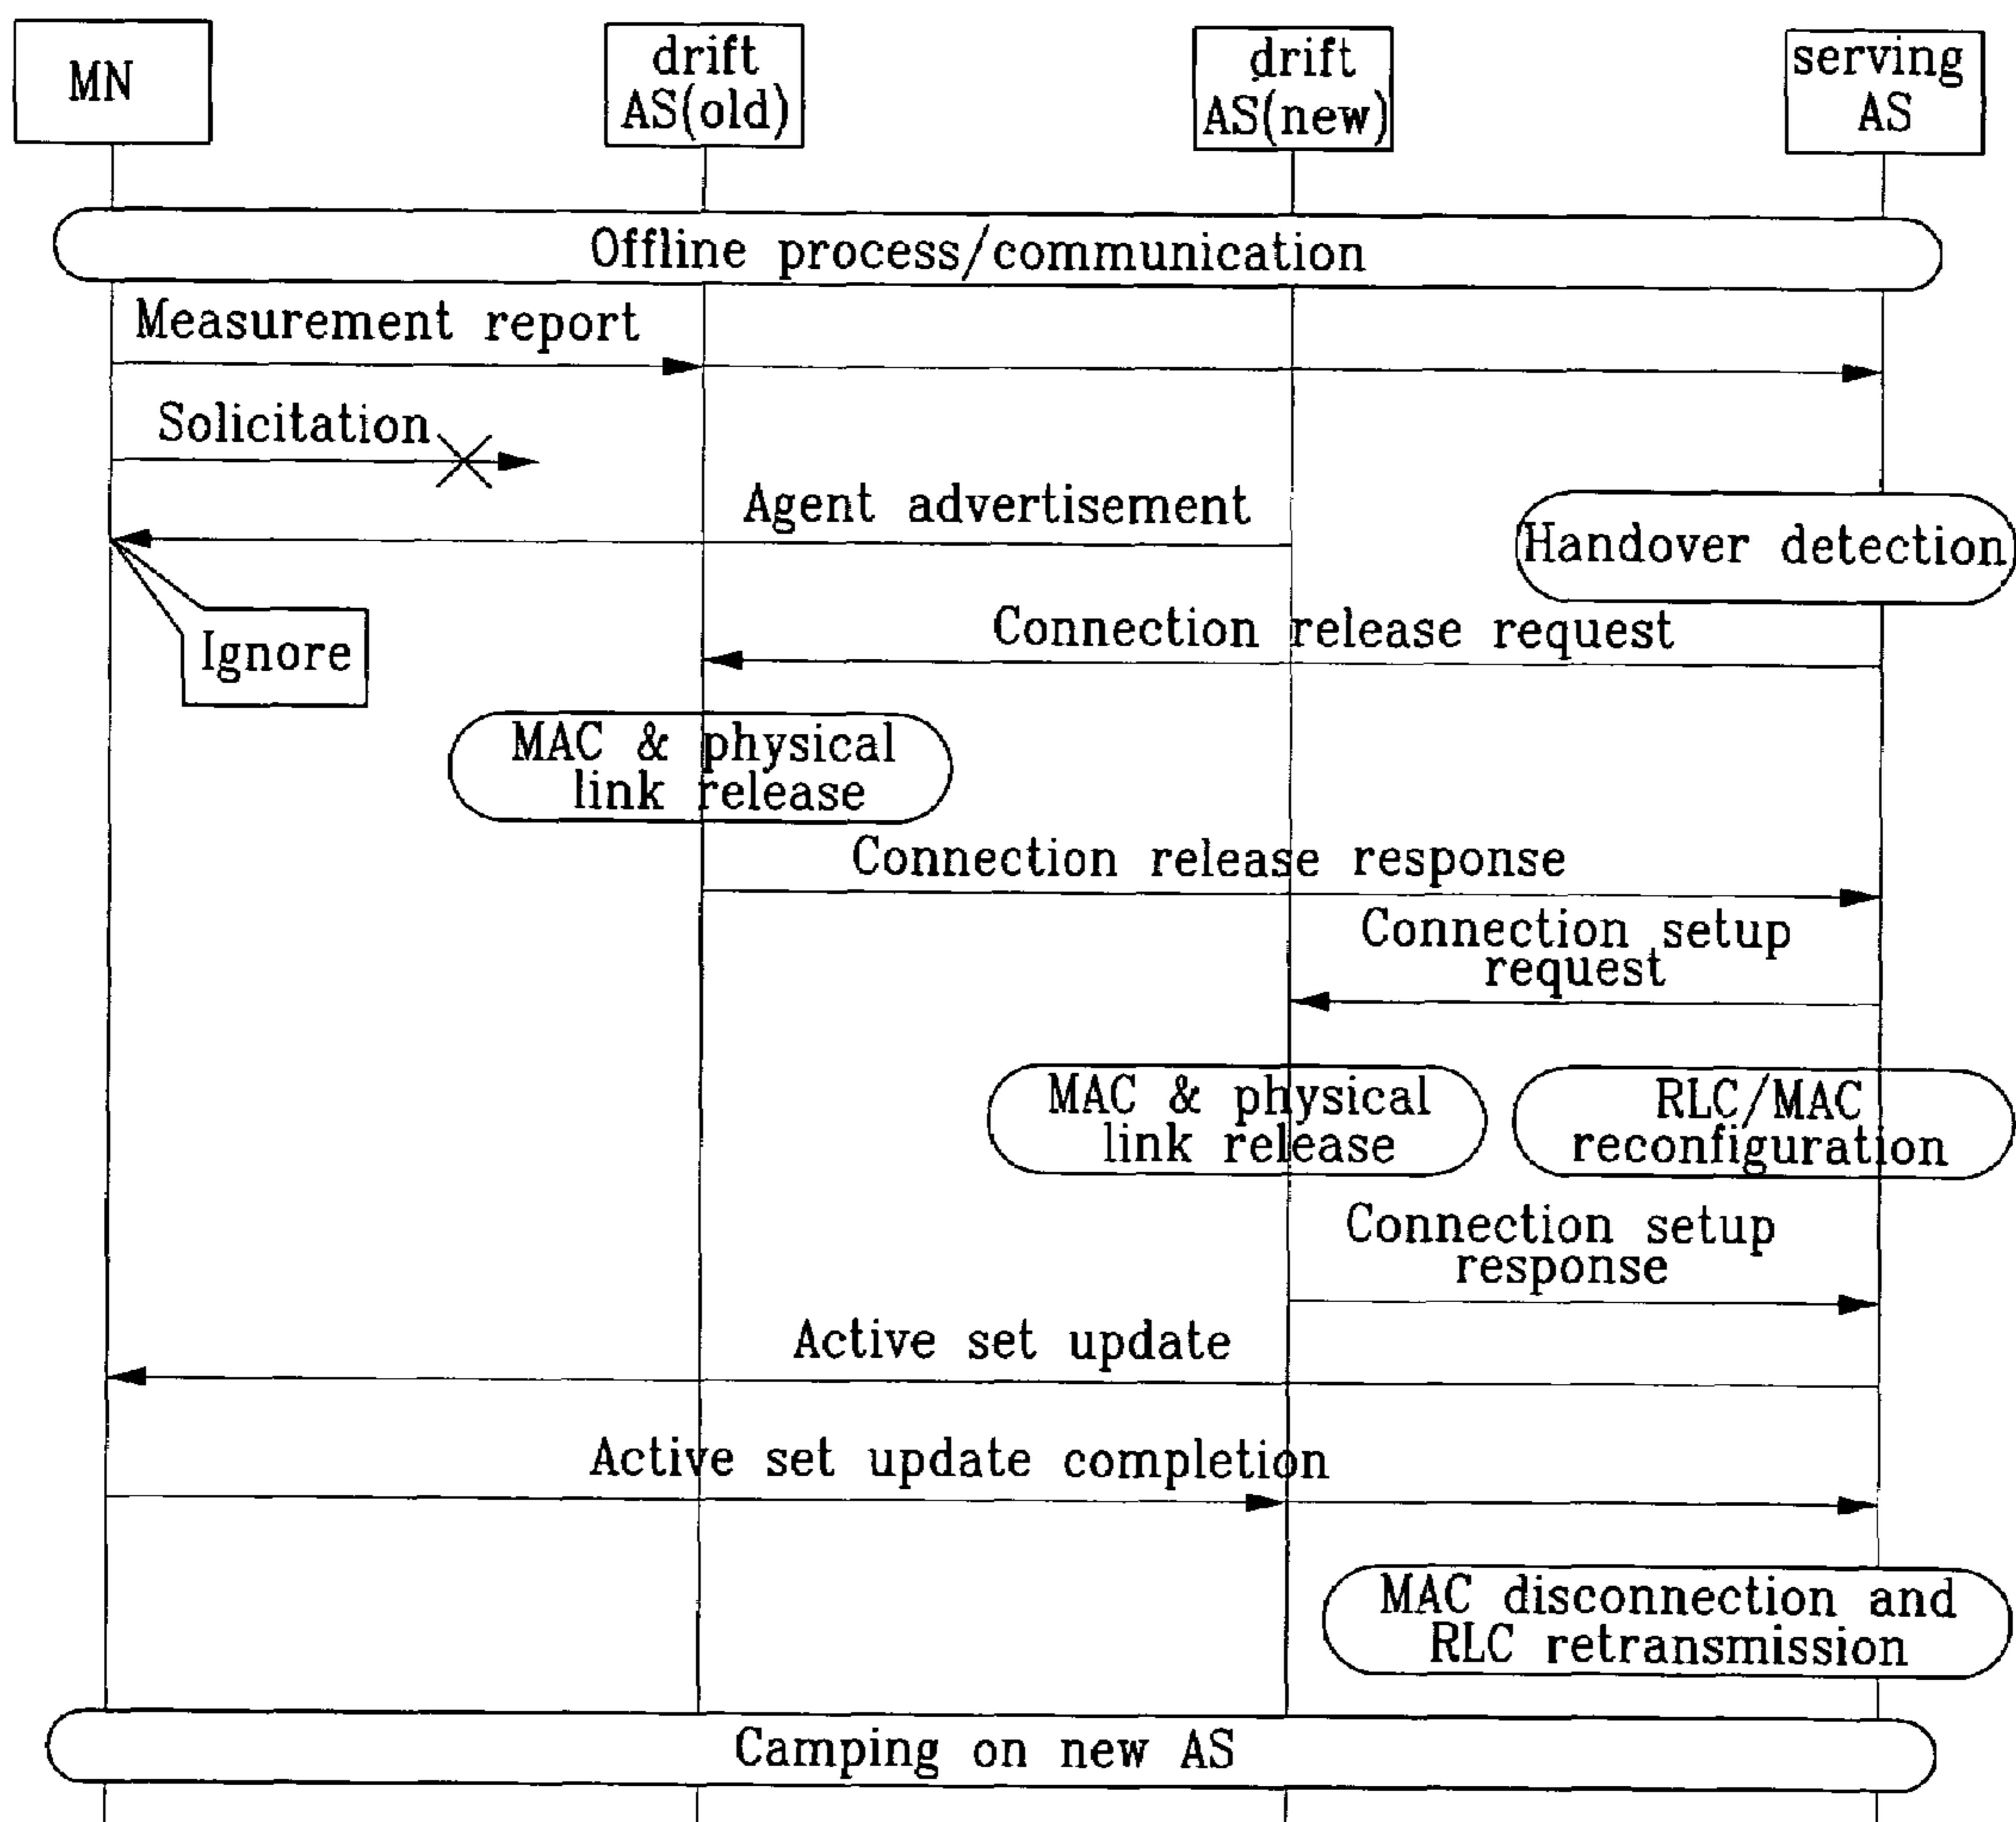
MN

drift AS(old)

drift AS(new)

serving AS

Offline process/communication

Measurement report

Solicitation

Agent advertisement

Handover detection

Ignore

Connection release request

MAC & physical link release

Connection release response

Connection setup request

MAC & physical link release

RLC/MAC reconfiguration

Connection setup response

Active set update

Active set update completion

MAC disconnection and RLC retransmission

Camping on new AS